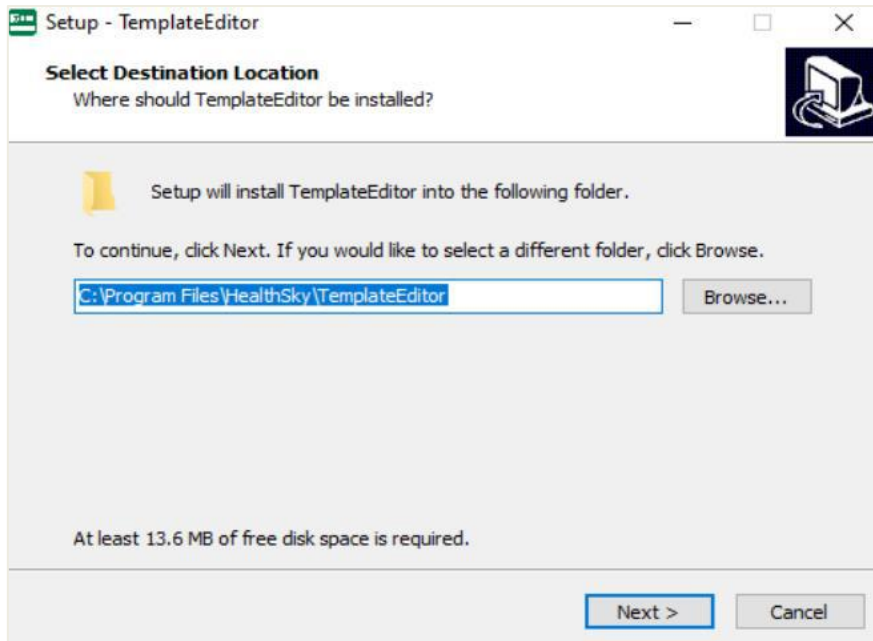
Setup - TemplateEditor

Select Destination Location
Where should TemplateEditor be installed?

Setup will install TemplateEditor into the following folder.

To continue, click Next. If you would like to select a different folder, click Browse.

C:\Program Files\HealthSky\TemplateEditor

Browse...

At least 13.6 MB of free disk space is required.

Next >

Cancel